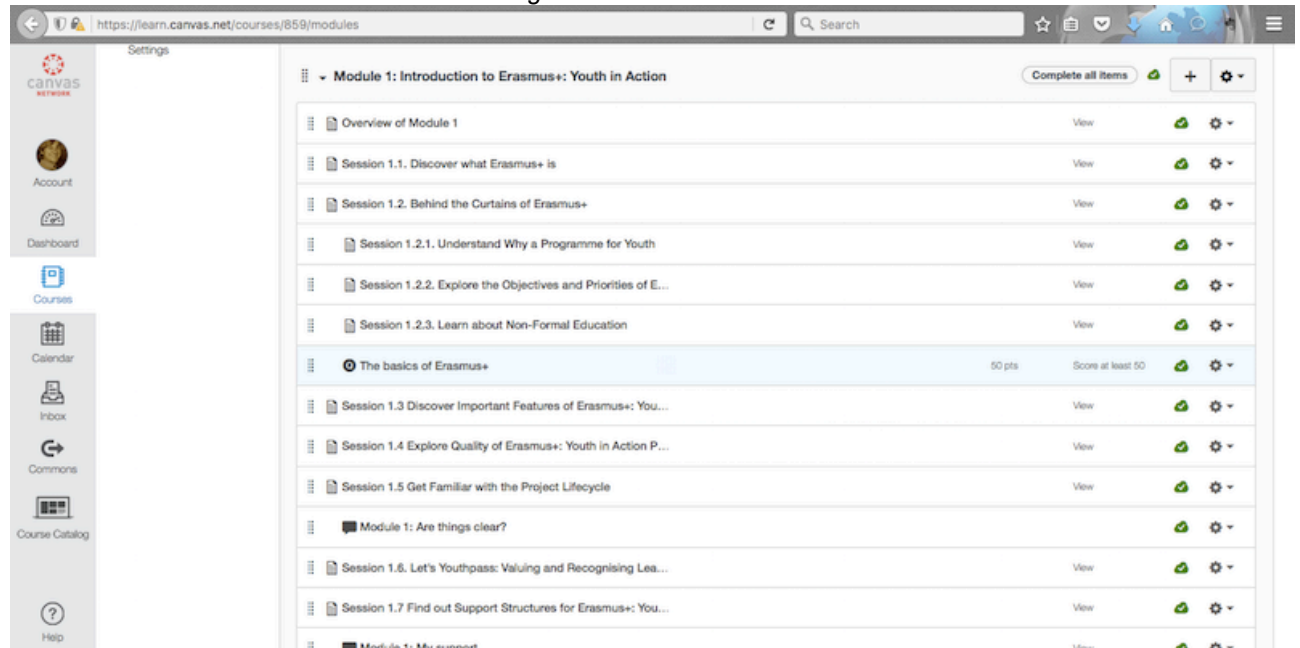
https://learn.canvas.net/courses/859/modules

Search

canvas NETWORK

Account

Dashboard

Courses

Calendar

Inbox

Commons

Course Catalog

Help

Settings

Module 1: Introduction to Erasmus+: Youth in Action

Complete all items

+

Overview of Module 1 View

Session 1.1. Discover what Erasmus+ is View

Session 1.2. Behind the Curtains of Erasmus+ View

Session 1.2.1. Understand Why a Programme for Youth View

Session 1.2.2. Explore the Objectives and Priorities of E... View

Session 1.2.3. Learn about Non-Formal Education View

The basics of Erasmus+ 50 pts Score at least 50

Session 1.3 Discover Important Features of Erasmus+: You... View

Session 1.4 Explore Quality of Erasmus+: Youth in Action P... View

Session 1.5 Get Familiar with the Project Lifecycle View

Module 1: Are things clear?

Session 1.6. Let's Youthpass: Valuing and Recognising Lea... View

Session 1.7 Find out Support Structures for Erasmus+: You... View

Module 1: My support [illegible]